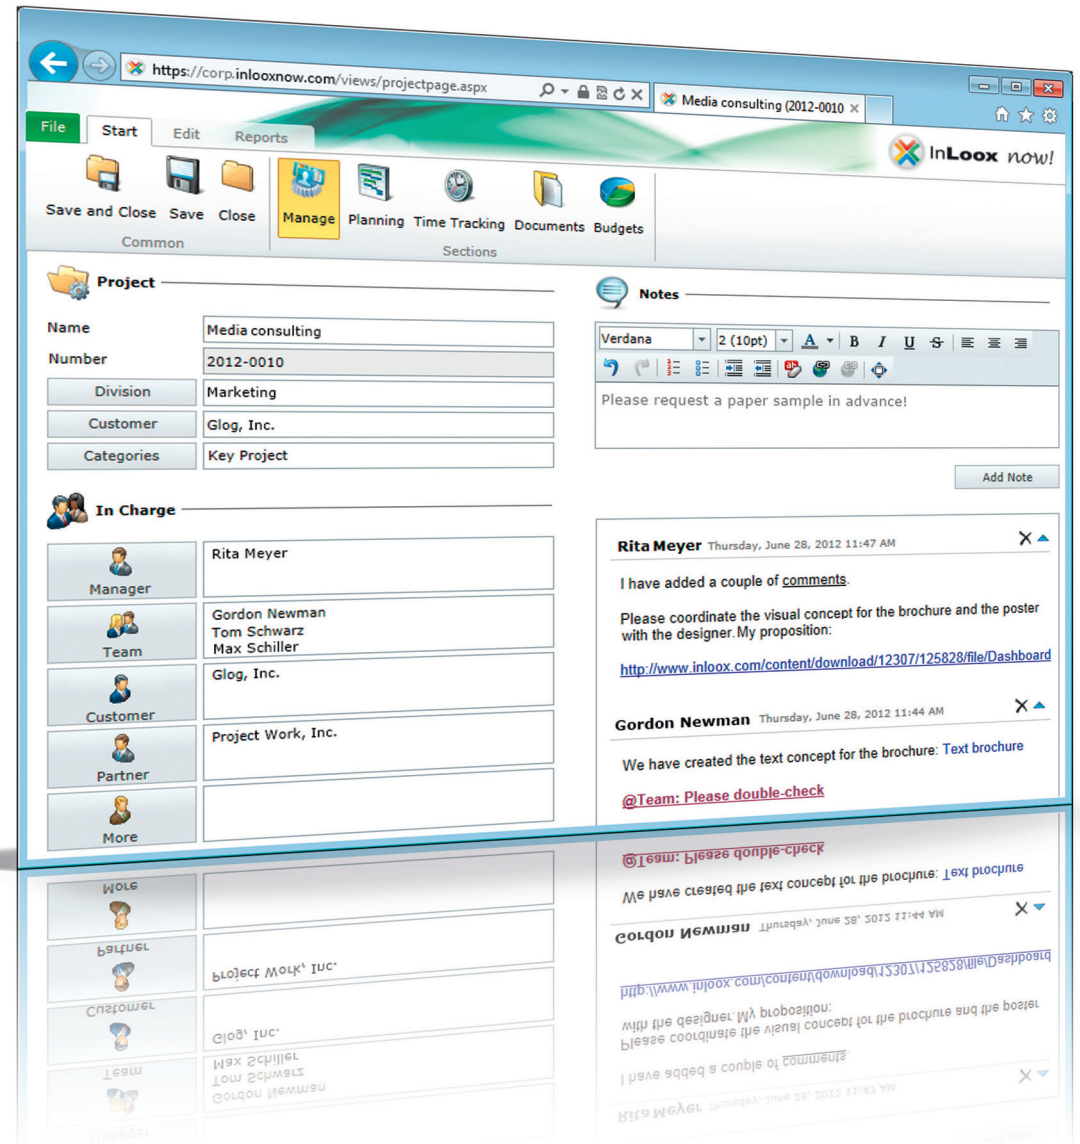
https://corp.inlooxnow.com/views/projectpage.aspx

Media consulting (2012-0010 ×

File Start Edit Reports

InLoox now!

Save and Close Save Close
Common

Manage Planning Time Tracking Documents Budgets
Sections

Project

| | |
|---|---|
| Name | Media consulting |
| Number | 2012-0010 |
| Division | Marketing |
| Customer | Glog, Inc. |
| Categories | Key Project |

In Charge

| | |
|---|---|
| Manager | Rita Meyer |
| Team | Gordon Newman<br>Tom Schwarz<br>Max Schiller |
| Customer | Glog, Inc. |
| Partner | Project Work, Inc. |
| More | |

Notes

Verdana 2 (10pt)

Please request a paper sample in advance!

Add Note

Rita Meyer Thursday, June 28, 2012 11:47 AM

I have added a couple of comments.

Please coordinate the visual concept for the brochure and the poster with the designer. My proposition:

http://www.inloox.com/content/download/12307/125828/file/Dashboard

Gordon Newman Thursday, June 28, 2012 11:44 AM

We have created the text concept for the brochure: Text brochure

@Team: Please double-check